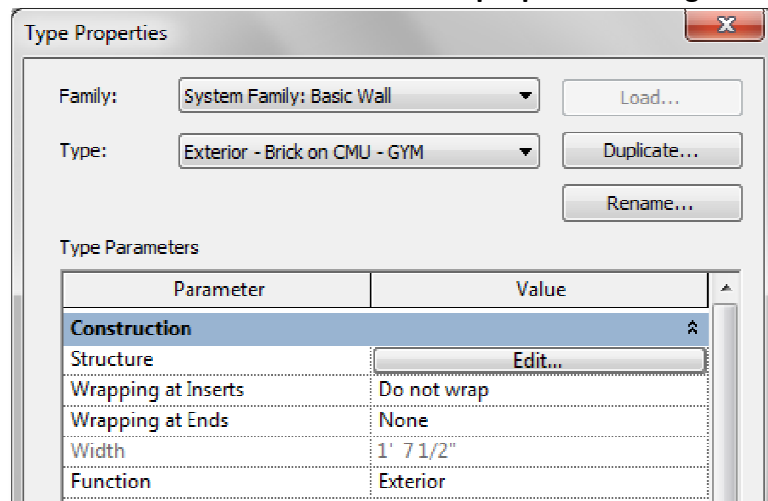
Type Properties

Family: System Family: Basic Wall

Load...

Type: Exterior - Brick on CMU - GYM

Duplicate...

Rename...

Type Parameters

| Parameter | Value |
|---|---|
| **Construction** | |
| Structure | Edit... |
| Wrapping at Inserts | Do not wrap |
| Wrapping at Ends | None |
| Width | 1' 7 1/2" |
| Function | Exterior |